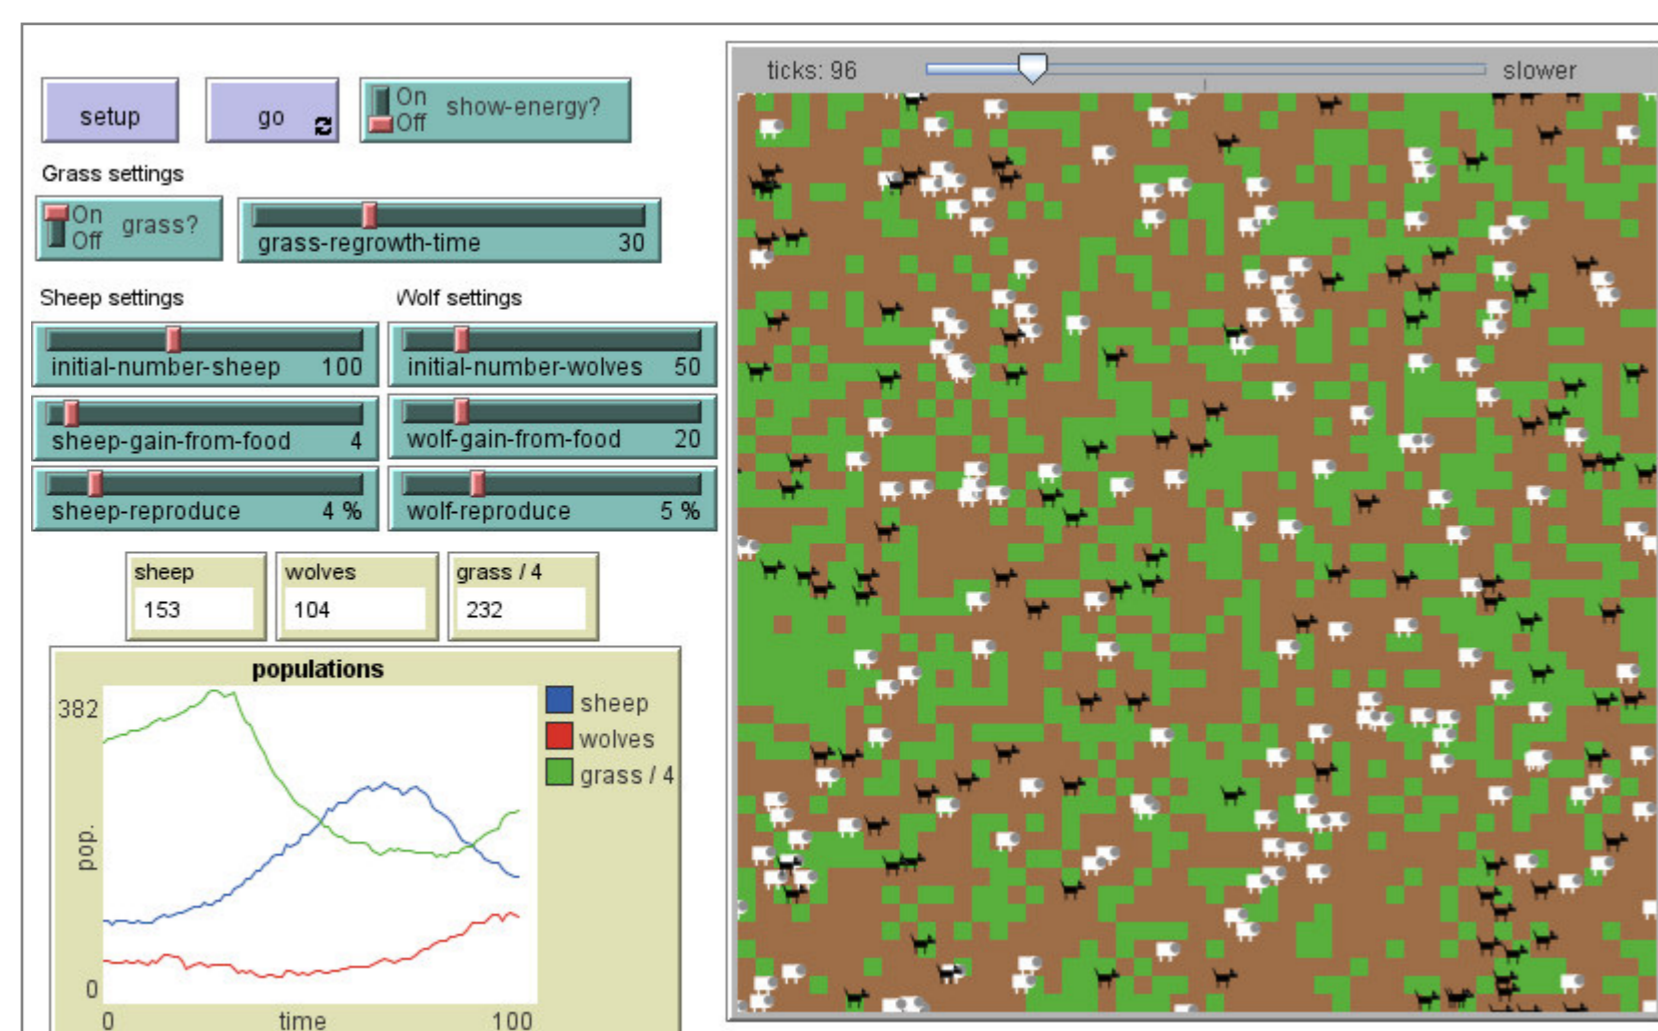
setup

go

On
Off
show-energy?

Grass settings

On
Off
grass?

grass-regrowth-time 30

Sheep settings

Wolf settings

initial-number-sheep 100

initial-number-wolves 50

sheep-gain-from-food 4

wolf-gain-from-food 20

sheep-reproduce 4 %

wolf-reproduce 5 %

sheep
153

wolves
104

grass / 4
232

populations

382

0

pop.

0

time

100

sheep
wolves
grass / 4

ticks: 96

slower